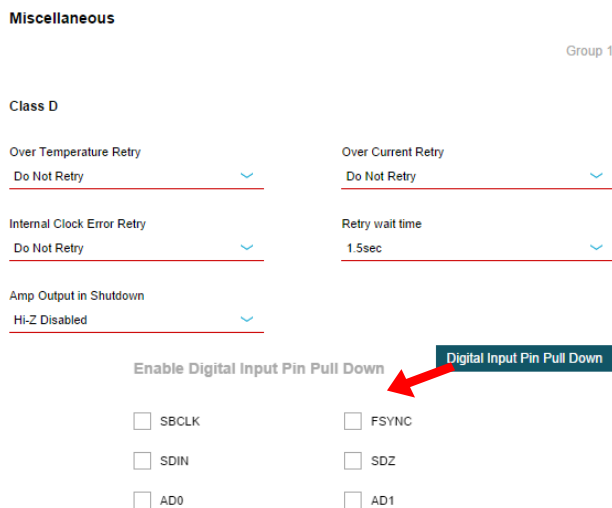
Miscellaneous

Group 1

Class D

Over Temperature Retry
Do Not Retry

Over Current Retry
Do Not Retry

Internal Clock Error Retry
Do Not Retry

Retry wait time
1.5sec

Amp Output in Shutdown
Hi-Z Disabled

Digital Input Pin Pull Down

Enable Digital Input Pin Pull Down

SBCLK
FSYNC
SDIN
SDZ
AD0
AD1